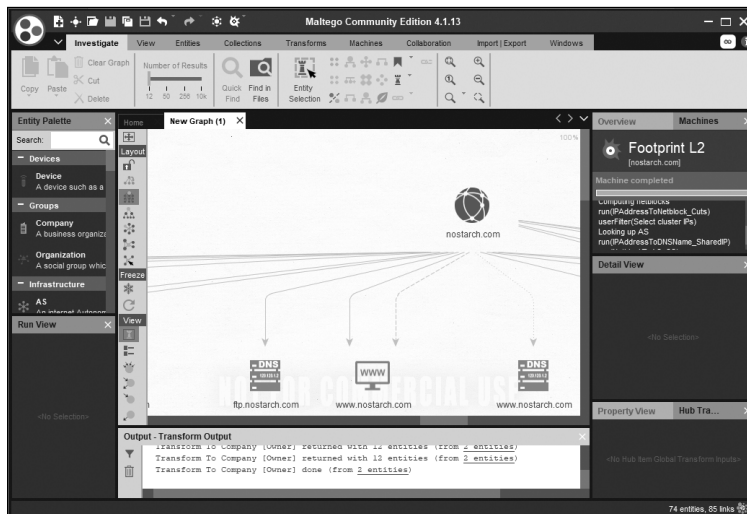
Maltego Community Edition 4.1.13

Investigate View Entities Collections Transforms Machines Collaboration Import | Export Windows

Copy Paste Clear Graph Cut Delete Number of Results 12 50 256 10k Quick Find Find in Files Entity Selection

Entity Palette

Search:

– Devices

Device
A device such as a

– Groups

Company
A business organiz

Organization
A social group whic

– Infrastructure

AS
An internet Autonom

Run View

<No Selection>

Home New Graph (1)

Layout

Freeze

View

100%

nostarch.com

DNS

ftp.nostarch.com

WWW

www.nostarch.com

DNS

www.nostarch.com

NOT FOR COMMERCIAL USE

Output - Transform Output

Transform To Company [Owner] returned with 12 entities (from 2 entities)
Transform To Company [Owner] returned with 12 entities (from 2 entities)
Transform To Company [Owner] done (from 2 entities)

Overview Machines

Footprint L2
[nostarch.com]

Machine completed

Computing netblocks
run(IPAddressToNetblock_Cuts)
userFilter(Select cluster IPs)
Looking up AS
run(IPAddressToDNSName_SharedIP)

Detail View

<No Selection>

Property View Hub Tra...

<No Hub Item Global Transform Inputs>

74 entities, 85 links